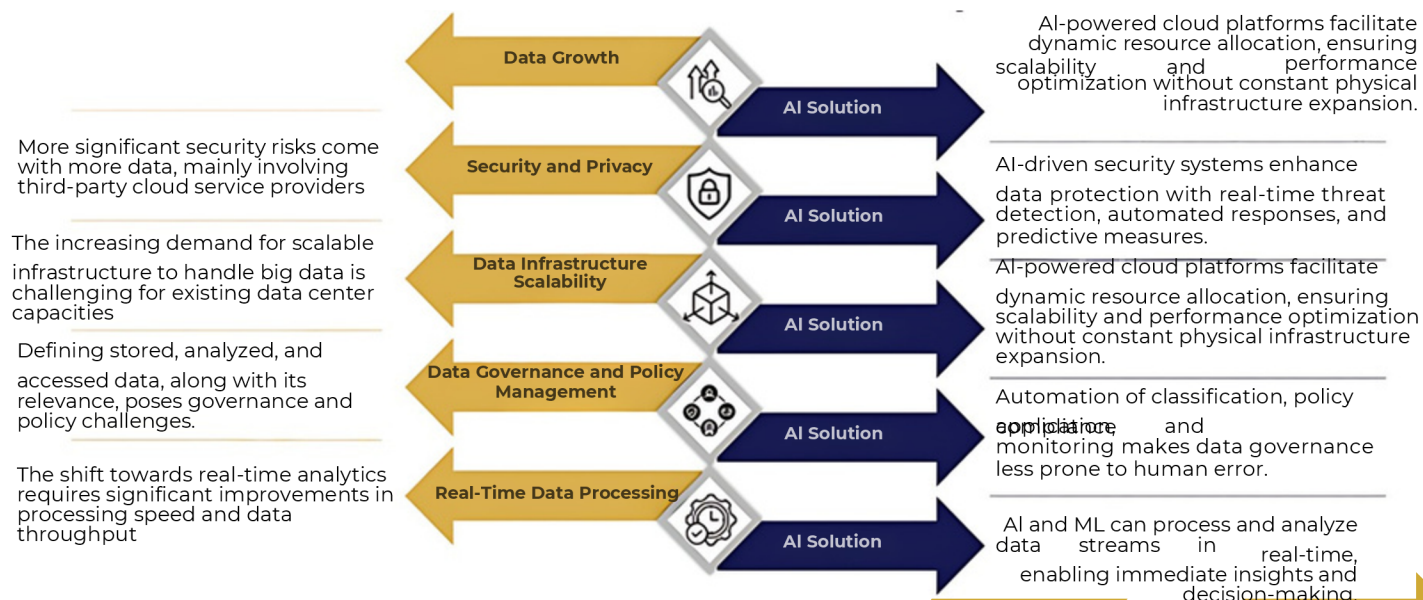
Data Growth

AI Solution

AI-powered cloud platforms facilitate dynamic resource allocation, ensuring scalability and performance optimization without constant physical infrastructure expansion.

More significant security risks come with more data, mainly involving third-party cloud service providers

Security and Privacy

AI Solution

AI-driven security systems enhance data protection with real-time threat detection, automated responses, and predictive measures.

The increasing demand for scalable infrastructure to handle big data is challenging for existing data center capacities

Data Infrastructure Scalability

AI Solution

AI-powered cloud platforms facilitate dynamic resource allocation, ensuring scalability and performance optimization without constant physical infrastructure expansion.

Defining stored, analyzed, and accessed data, along with its relevance, poses governance and policy challenges.

Data Governance and Policy Management

AI Solution

Automation of classification, policy application, and compliance monitoring makes data governance less prone to human error.

The shift towards real-time analytics requires significant improvements in processing speed and data throughput

Real-Time Data Processing

AI Solution

AI and ML can process and analyze data streams in real-time, enabling immediate insights and decision-making.